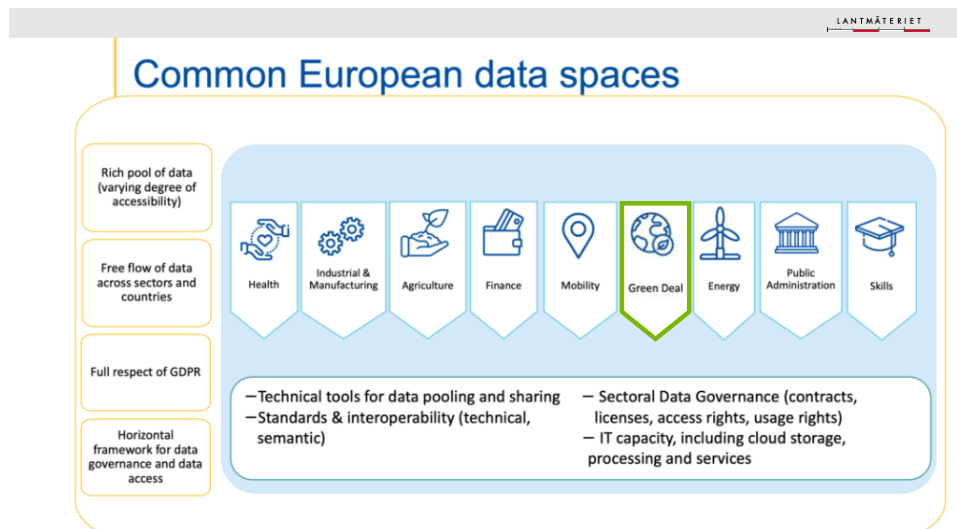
LANTMÄTERIET

Common European data spaces

Rich pool of data (varying degree of accessibility)

Free flow of data across sectors and countries

Full respect of GDPR

Horizontal framework for data governance and data access

Health

Industrial & Manufacturing

Agriculture

Finance

Mobility

Green Deal

Energy

Public Administration

Skills

–Technical tools for data pooling and sharing
–Standards & interoperability (technical, semantic)

– Sectoral Data Governance (contracts, licenses, access rights, usage rights)
– IT capacity, including cloud storage, processing and services